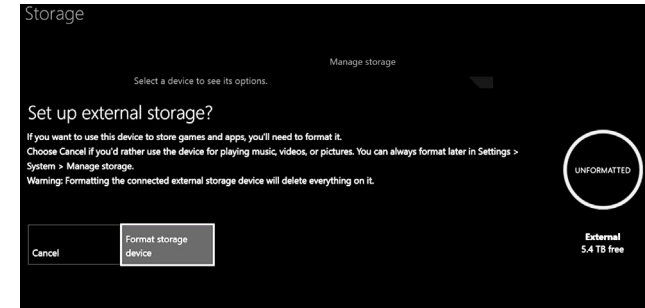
Storage

Manage storage

Select a device to see its options.

Set up external storage?

If you want to use this device to store games and apps, you'll need to format it.
Choose Cancel if you'd rather use the device for playing music, videos, or pictures. You can always format later in Settings > System > Manage storage.
Warning: Formatting the connected external storage device will delete everything on it.

UNFORMATTED

Cancel

Format storage device

External
5.4 TB free